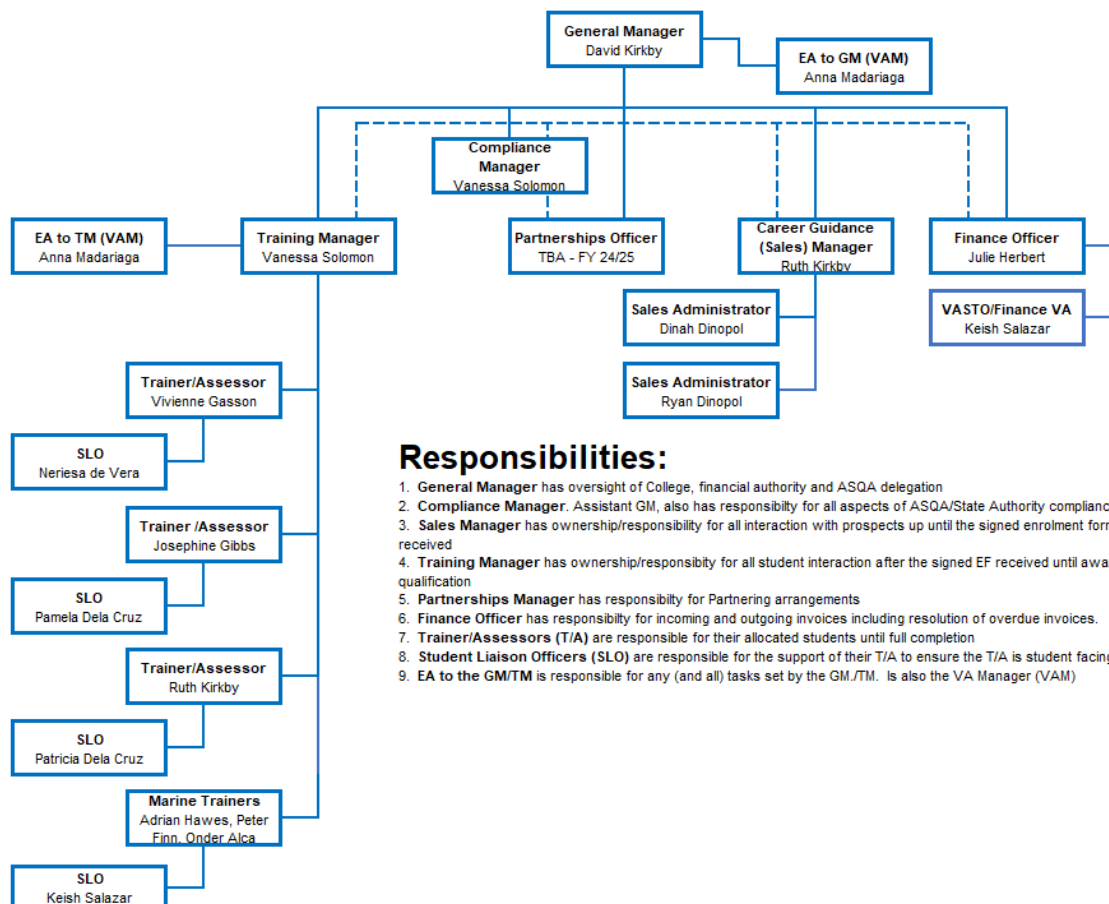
General Manager
David Kirkby

EA to GM (VAM)
Anna Madariaga

Compliance Manager
Vanessa Solomon

EA to TM (VAM)
Anna Madariaga

Training Manager
Vanessa Solomon

Partnerships Officer
TBA - FY 24/25

Career Guidance (Sales) Manager
Ruth Kirkby

Finance Officer
Julie Herbert

Sales Administrator
Dinah Dinopol

VASTO/Finance VA
Keish Salazar

Sales Administrator
Ryan Dinopol

Trainer/Assessor
Vivienne Gasson

SLO
Neriesa de Vera

Trainer /Assessor
Josephine Gibbs

SLO
Pamela Dela Cruz

Trainer/Assessor
Ruth Kirkby

SLO
Patricia Dela Cruz

Marine Trainers
Adrian Hawes, Peter Finn, Onder Alca

SLO
Keish Salazar

Responsibilities:
1. General Manager has oversight of College, financial authority and ASQA delegation
2. Compliance Manager. Assistant GM, also has responsibilty for all aspects of ASQA/State Authority complianc
3. Sales Manager has ownership/responsibility for all interaction with prospects up until the signed enrolment forr received
4. Training Manager has ownership/responsibilty for all student interaction after the signed EF received until awa qualification
5. Partnerships Manager has responsibilty for Partnering arrangements
6. Finance Officer has responsibilty for incoming and outgoing invoices including resolution of overdue invoices.
7. Trainer/Assessors (T/A) are responsible for their allocated students until full completion
8. Student Liaison Officers (SLO) are responsible for the support of their T/A to ensure the T/A is student facin
9. EA to the GM/TM is responsible for any (and all) tasks set by the GM./TM. Is also the VA Manager (VAM)